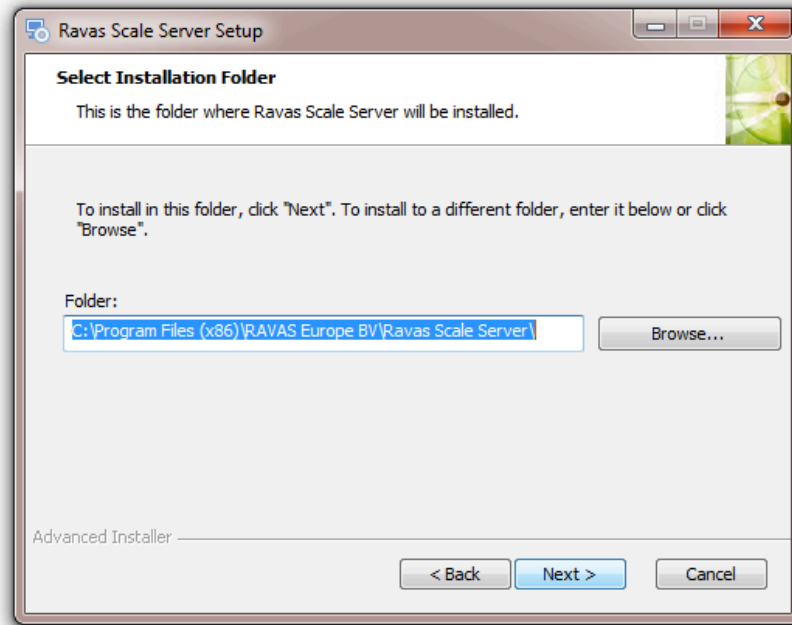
Ravas Scale Server Setup

Select Installation Folder

This is the folder where Ravas Scale Server will be installed.

To install in this folder, click "Next". To install to a different folder, enter it below or click "Browse".

Folder:

C:\Program Files (x86)\RAVAS Europe BV\Ravas Scale Server\

Browse...

Advanced Installer

< Back

Next >

Cancel